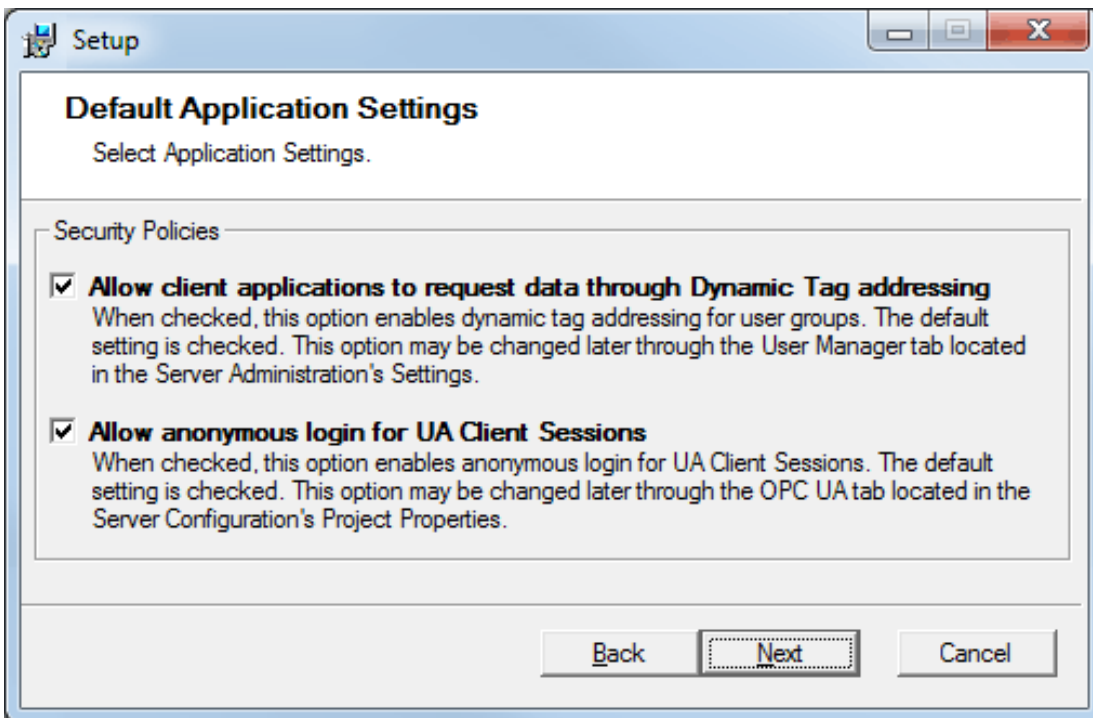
Setup

Default Application Settings

Select Application Settings.

Security Policies

☑ Allow client applications to request data through Dynamic Tag addressing
When checked, this option enables dynamic tag addressing for user groups. The default setting is checked. This option may be changed later through the User Manager tab located in the Server Administration's Settings.

☑ Allow anonymous login for UA Client Sessions
When checked, this option enables anonymous login for UA Client Sessions. The default setting is checked. This option may be changed later through the OPC UA tab located in the Server Configuration's Project Properties.

Back Next Cancel